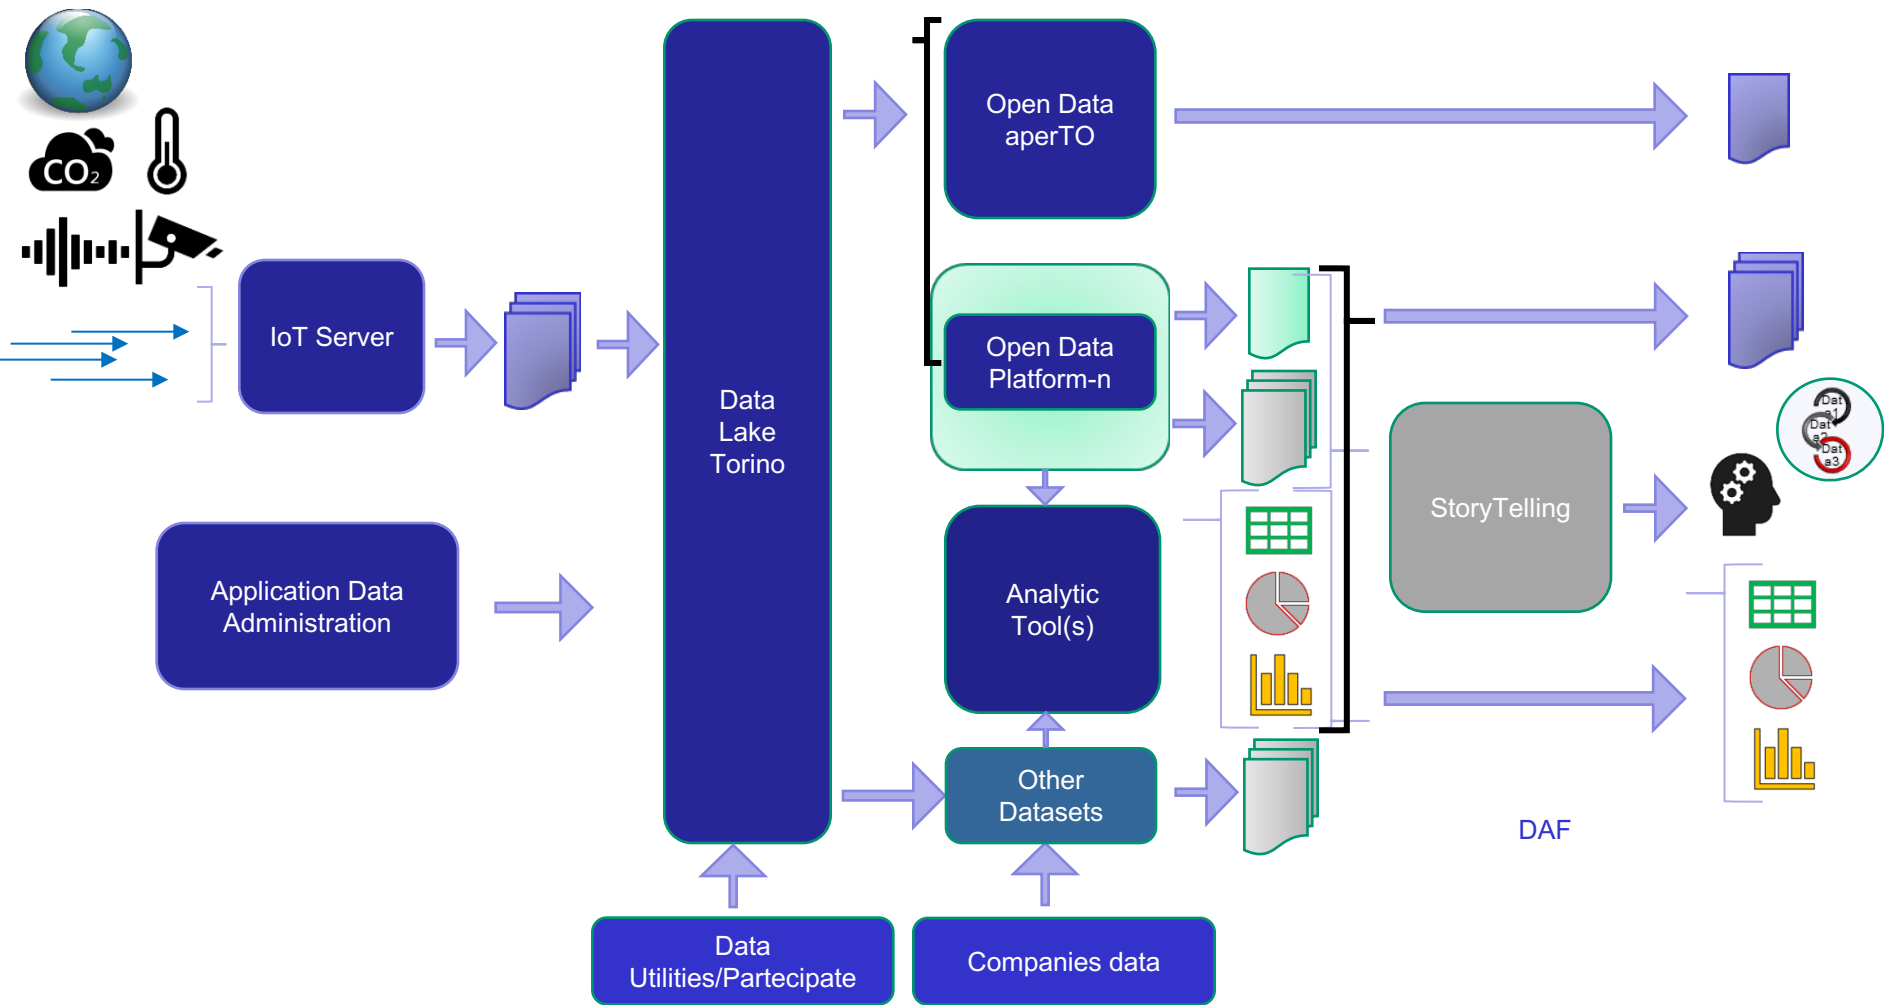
$CO_2$

IoT Server

Application Data Administration

Data Lake Torino

Open Data aperTO

Open Data Platform-n

Analytic Tool(s)

Other Datasets

StoryTelling

Data 1
Data 2
Data 3

DAF

Data Utilities/Partecipate

Companies data